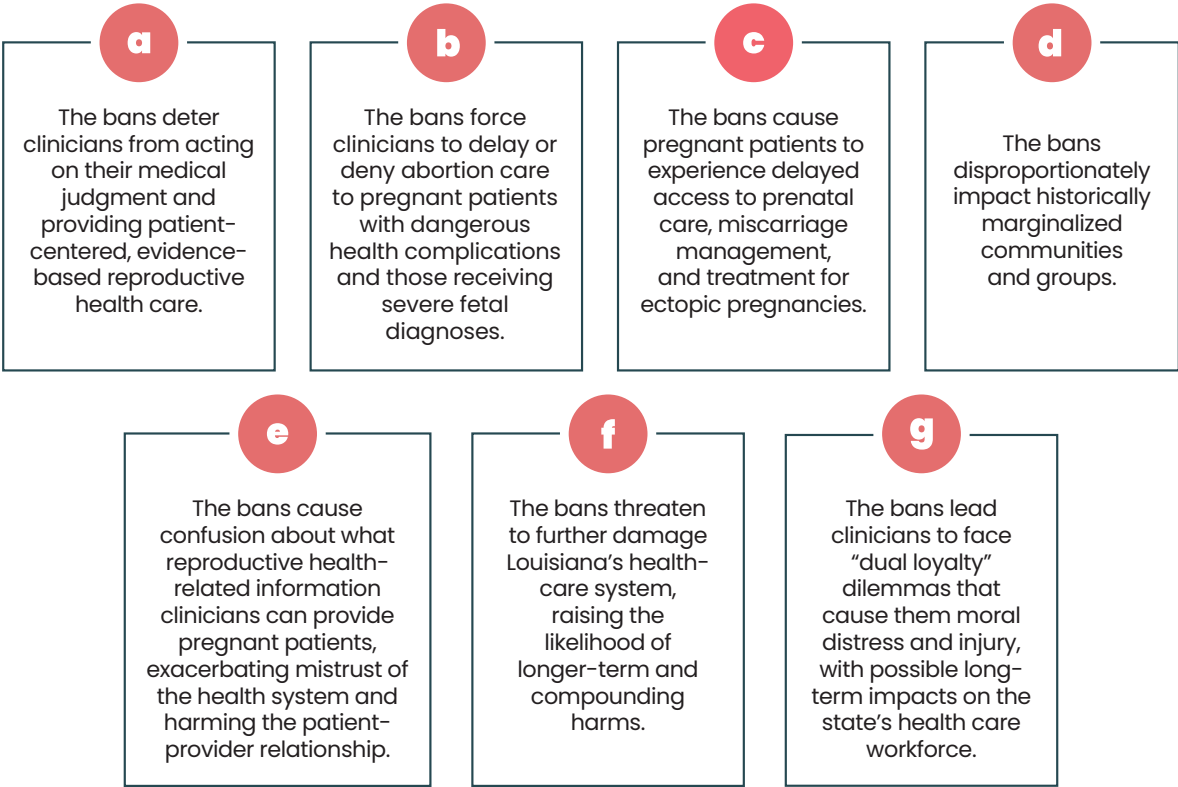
a

The bans deter clinicians from acting on their medical judgment and providing patient-centered, evidence-based reproductive health care.

b

The bans force clinicians to delay or deny abortion care to pregnant patients with dangerous health complications and those receiving severe fetal diagnoses.

c

The bans cause pregnant patients to experience delayed access to prenatal care, miscarriage management, and treatment for ectopic pregnancies.

d

The bans disproportionately impact historically marginalized communities and groups.

e

The bans cause confusion about what reproductive health-related information clinicians can provide pregnant patients, exacerbating mistrust of the health system and harming the patient-provider relationship.

f

The bans threaten to further damage Louisiana's health-care system, raising the likelihood of longer-term and compounding harms.

g

The bans lead clinicians to face "dual loyalty" dilemmas that cause them moral distress and injury, with possible long-term impacts on the state's health care workforce.